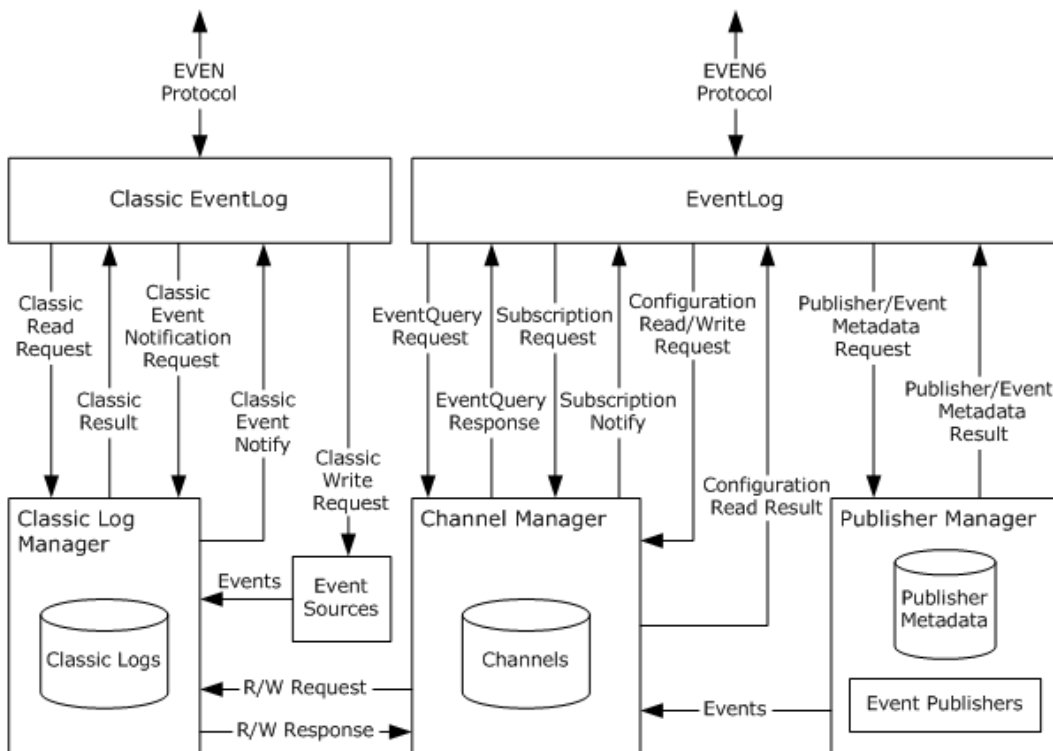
EVEN Protocol

EVEN6 Protocol

Classic EventLog

EventLog

Classic Read Request

Classic Result

Classic Event Notification Request

Classic Event Notify

Classic Write Request

EventQuery Request

EventQuery Response

Subscription Request

Subscription Notify

Configuration Read/Write Request

Configuration Read Result

Publisher/Event Metadata Request

Publisher/Event Metadata Result

Classic Log Manager

Events

Event Sources

Classic Logs

R/W Request

R/W Response

Channel Manager

Channels

Publisher Manager

Publisher Metadata

Events

Event Publishers